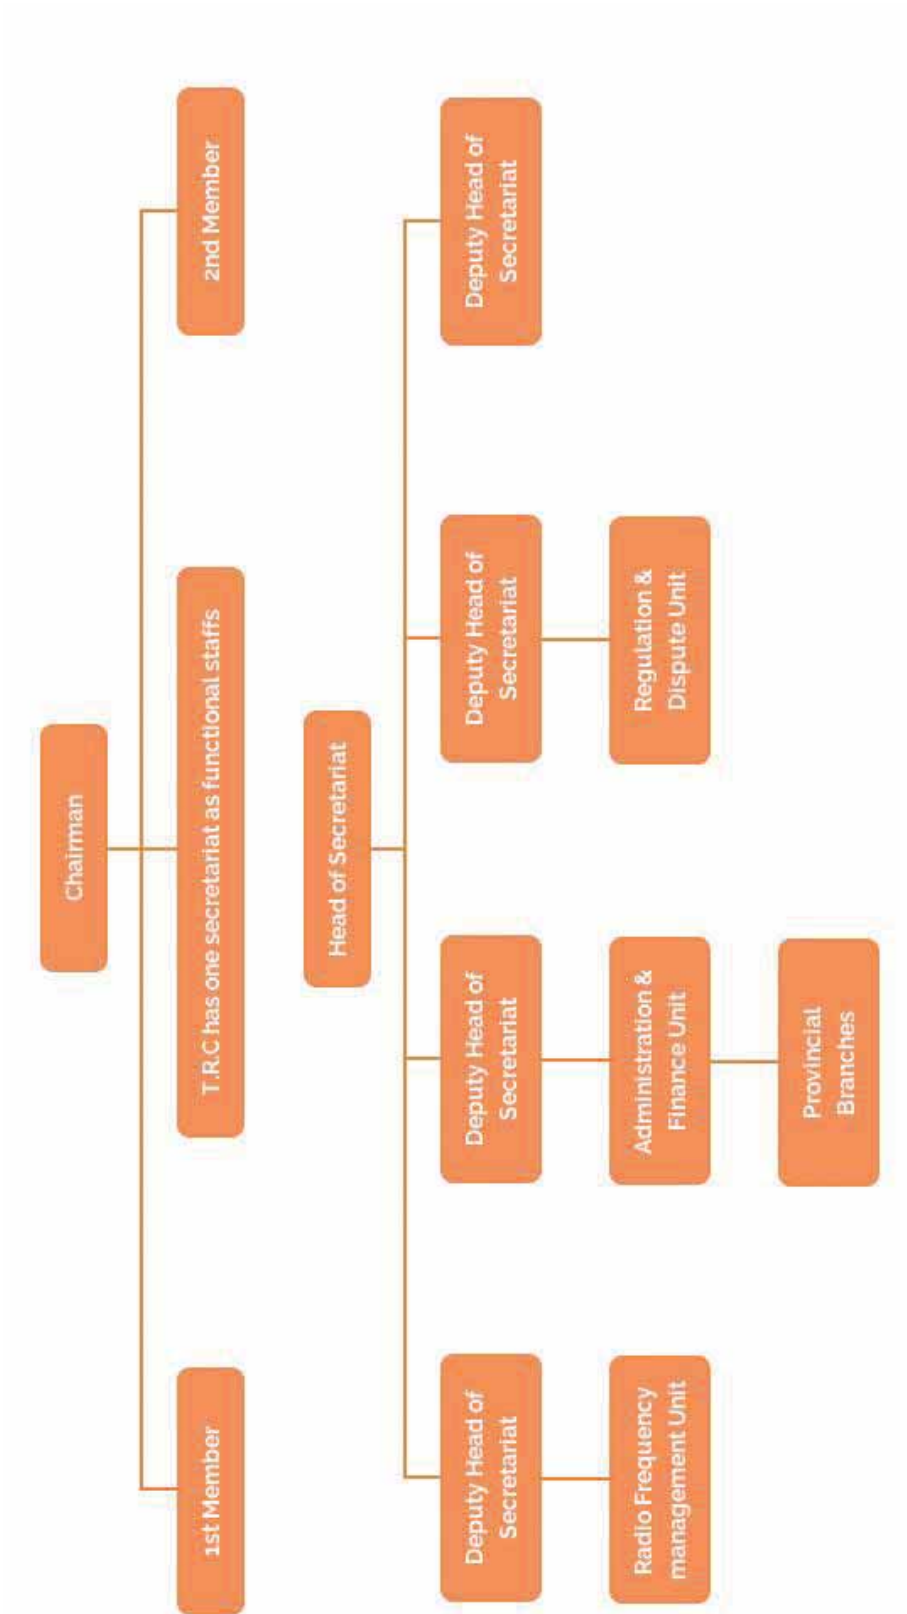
Chairman

1st Member

T.R.C has one secretariat as functional staffs

2nd Member

Head of Secretariat

Deputy Head of Secretariat

Radio Frequency management Unit

Deputy Head of Secretariat

Administration & Finance Unit

Provincial Branches

Deputy Head of Secretariat

Regulation & Dispute Unit

Deputy Head of Secretariat